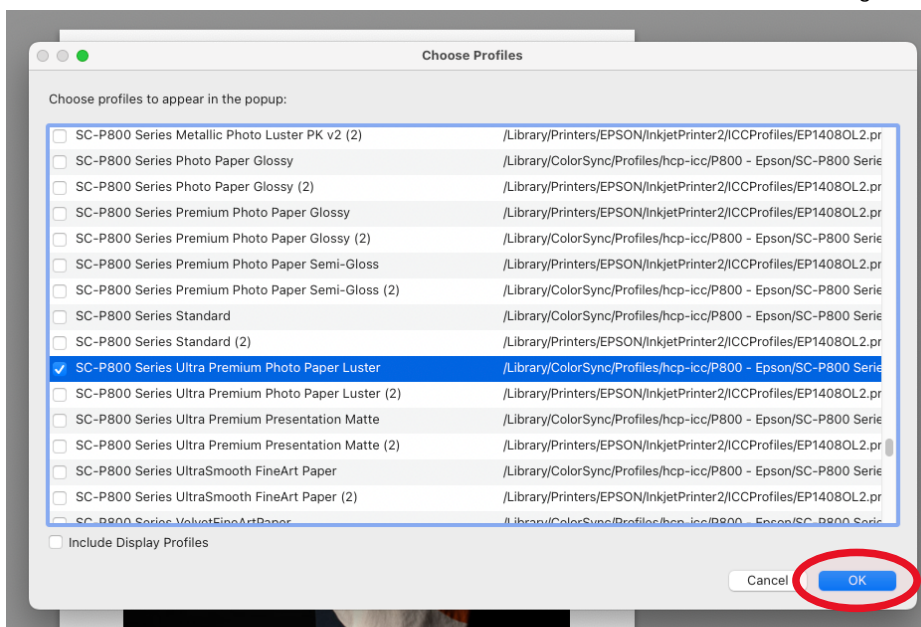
Choose Profiles

Choose profiles to appear in the popup:

| | |
|---|---|
| SC-P800 Series Metallic Photo Luster PK v2 (2) | /Library/Printers/EPSON/InkjetPrinter2/ICCProfiles/EP1408OL2.pr |
| SC-P800 Series Photo Paper Glossy | /Library/ColorSync/Profiles/hcp-icc/P800 - Epson/SC-P800 Serie |
| SC-P800 Series Photo Paper Glossy (2) | /Library/Printers/EPSON/InkjetPrinter2/ICCProfiles/EP1408OL2.pr |
| SC-P800 Series Premium Photo Paper Glossy | /Library/Printers/EPSON/InkjetPrinter2/ICCProfiles/EP1408OL2.pr |
| SC-P800 Series Premium Photo Paper Glossy (2) | /Library/ColorSync/Profiles/hcp-icc/P800 - Epson/SC-P800 Serie |
| SC-P800 Series Premium Photo Paper Semi-Gloss | /Library/Printers/EPSON/InkjetPrinter2/ICCProfiles/EP1408OL2.pr |
| SC-P800 Series Premium Photo Paper Semi-Gloss (2) | /Library/ColorSync/Profiles/hcp-icc/P800 - Epson/SC-P800 Serie |
| SC-P800 Series Standard | /Library/ColorSync/Profiles/hcp-icc/P800 - Epson/SC-P800 Serie |
| SC-P800 Series Standard (2) | /Library/Printers/EPSON/InkjetPrinter2/ICCProfiles/EP1408OL2.pr |
| SC-P800 Series Ultra Premium Photo Paper Luster | /Library/ColorSync/Profiles/hcp-icc/P800 - Epson/SC-P800 Serie |
| SC-P800 Series Ultra Premium Photo Paper Luster (2) | /Library/Printers/EPSON/InkjetPrinter2/ICCProfiles/EP1408OL2.pr |
| SC-P800 Series Ultra Premium Presentation Matte | /Library/ColorSync/Profiles/hcp-icc/P800 - Epson/SC-P800 Serie |
| SC-P800 Series Ultra Premium Presentation Matte (2) | /Library/Printers/EPSON/InkjetPrinter2/ICCProfiles/EP1408OL2.pr |
| SC-P800 Series UltraSmooth FineArt Paper | /Library/ColorSync/Profiles/hcp-icc/P800 - Epson/SC-P800 Serie |
| SC-P800 Series UltraSmooth FineArt Paper (2) | /Library/Printers/EPSON/InkjetPrinter2/ICCProfiles/EP1408OL2.pr |
| SC-P800 Series VelvetFineArtPaper | /Library/ColorSync/Profiles/hcp-icc/P800 - Epson/SC-P800 Serie |

Include Display Profiles

Cancel OK